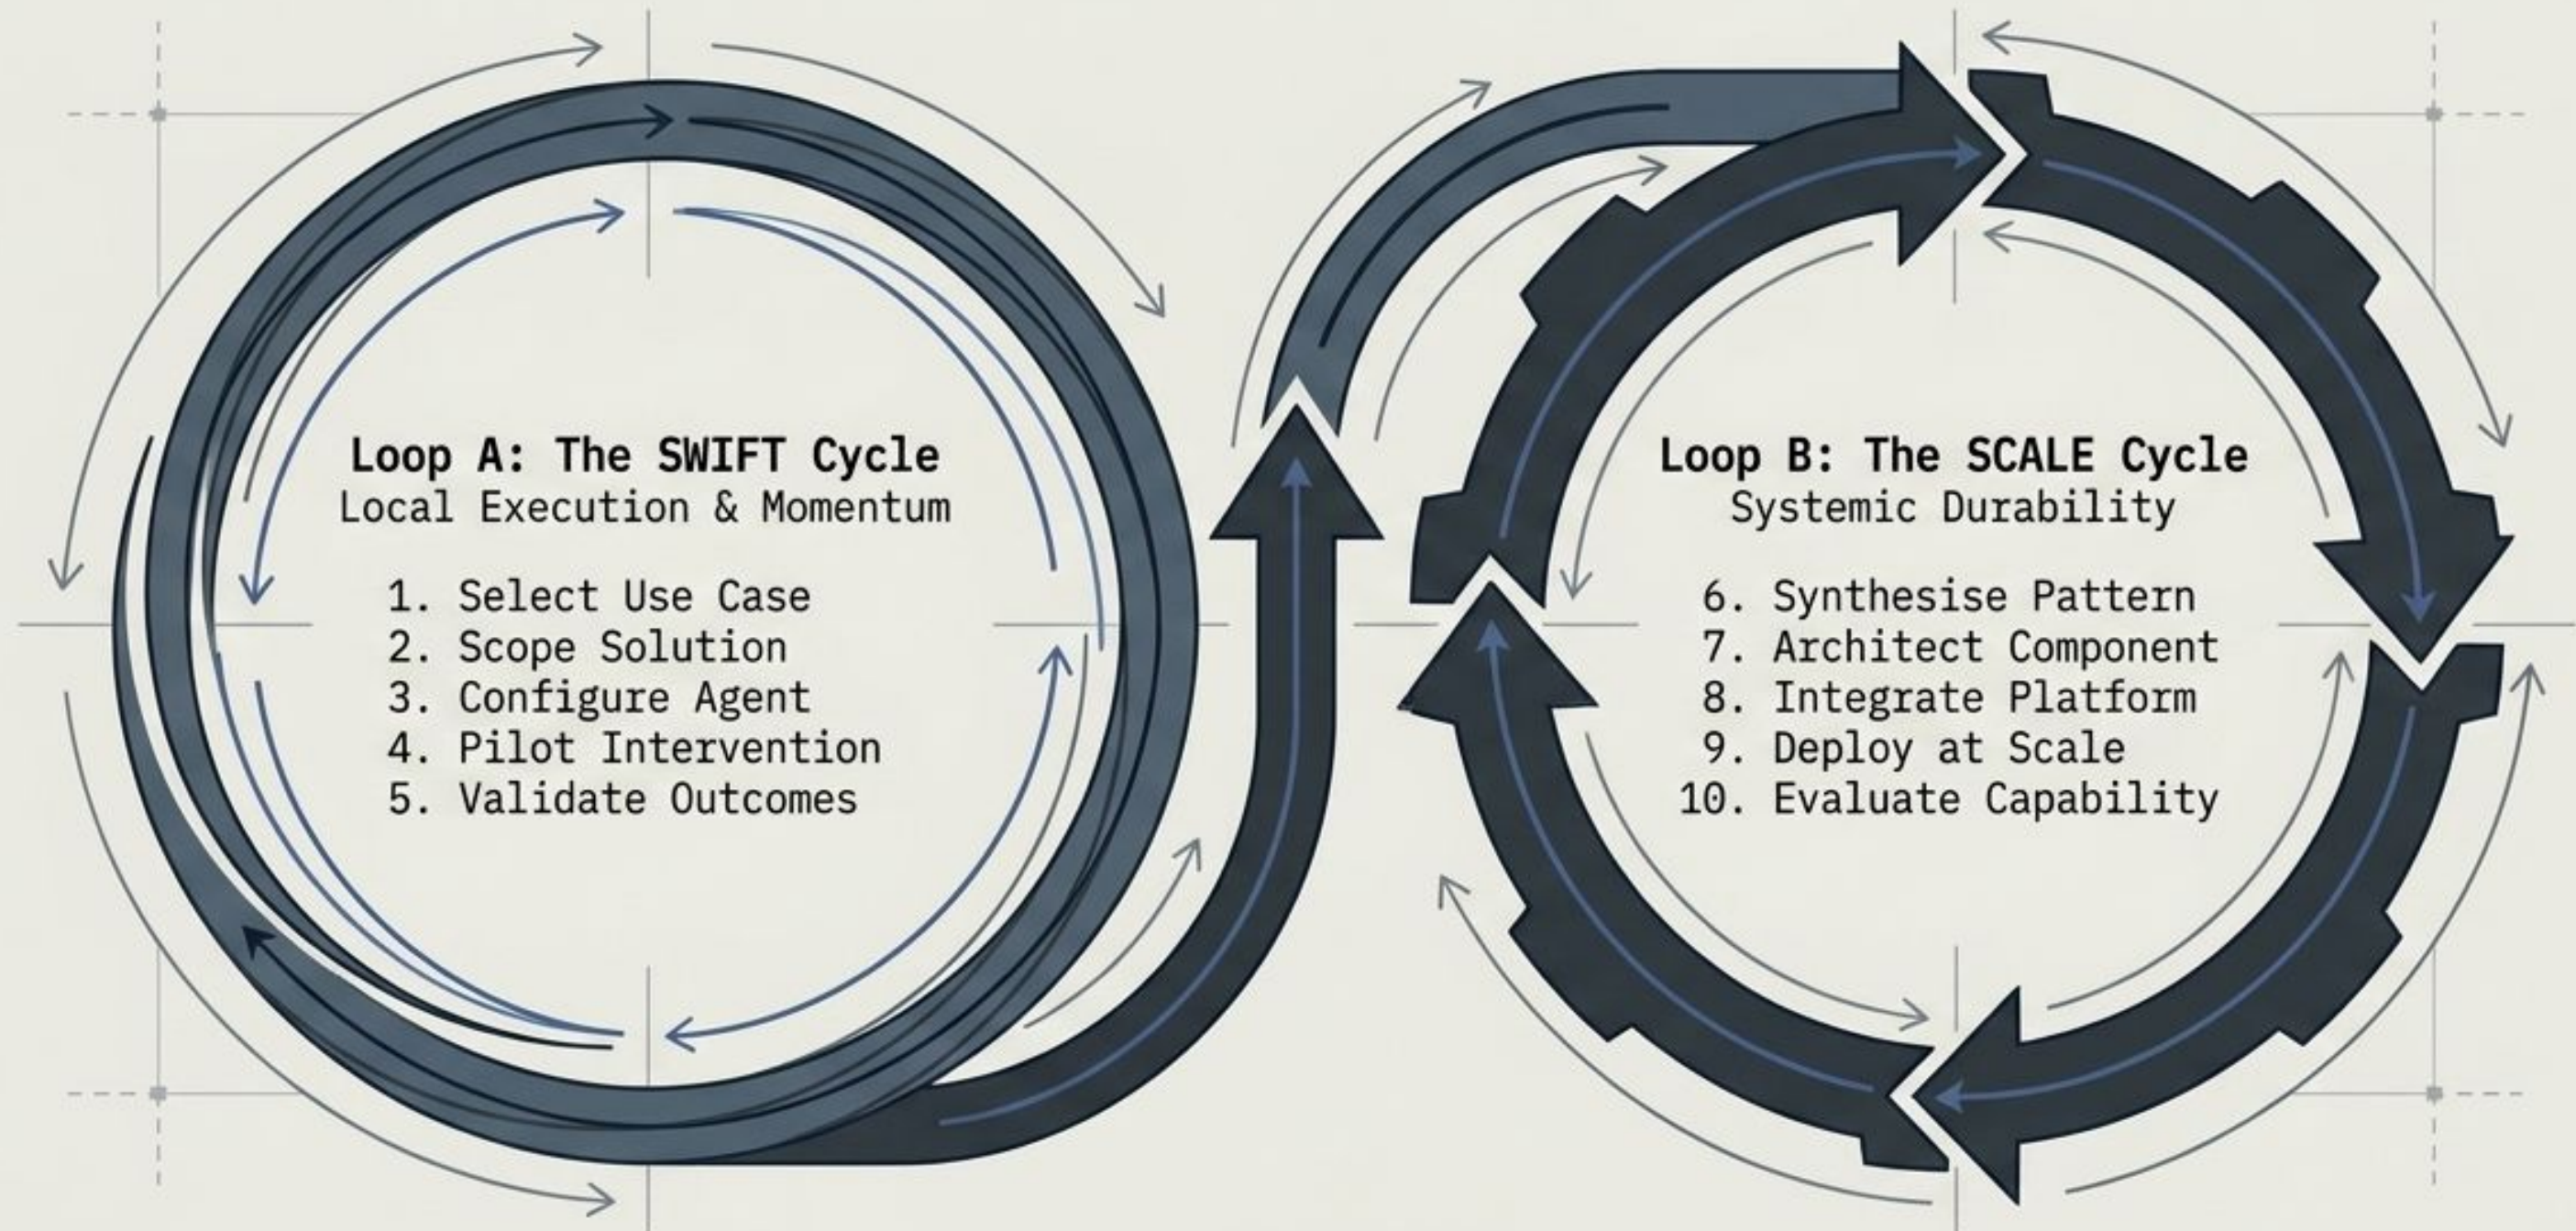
Loop A: The SWIFT Cycle
Local Execution & Momentum

1. Select Use Case
2. Scope Solution
3. Configure Agent
4. Pilot Intervention
5. Validate Outcomes

Loop B: The SCALE Cycle
Systemic Durability

6. Synthesise Pattern
7. Architect Component
8. Integrate Platform
9. Deploy at Scale
10. Evaluate Capability